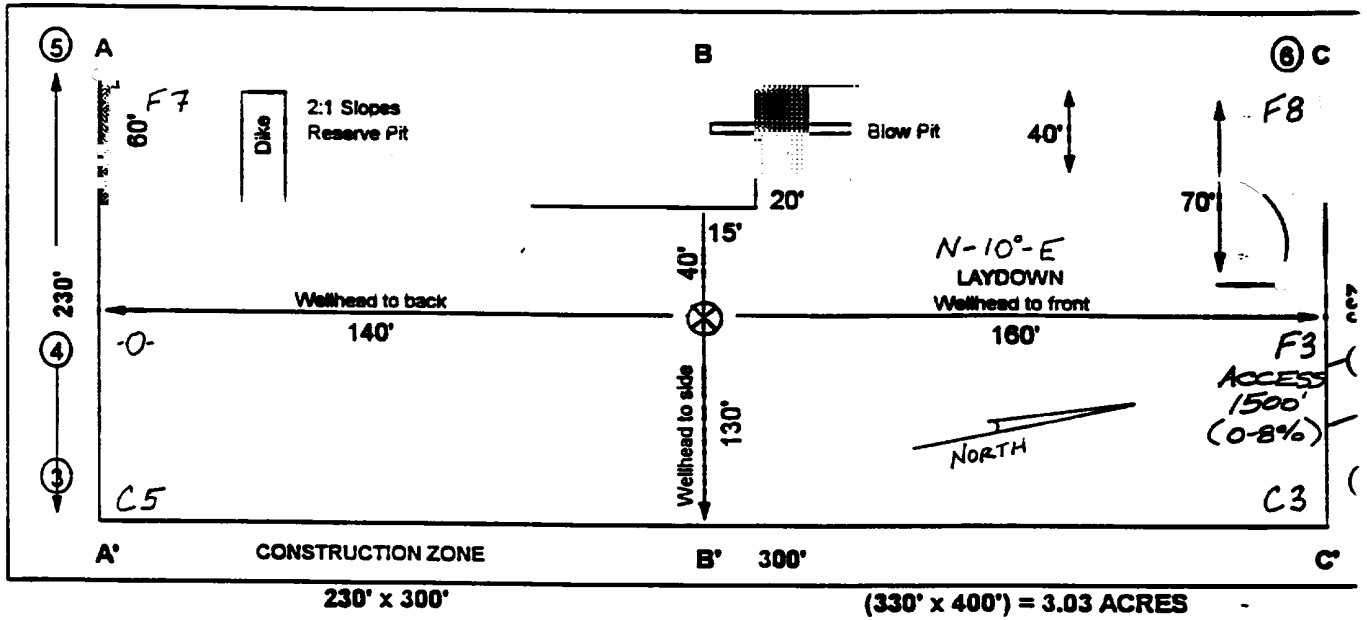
5 A

F7

60'

Dike

2:1 Slopes
Reserve Pit

B

Blow Pit

40'

6 C

F8

20'

70'

15'

40'

N-10°-E

LAYDOWN

230'

Wellhead to back

140'

Wellhead to front

160'

-0-

4

F3

ACCESS
1500'
(0-8%)

Wellhead to side

130'

NORTH

3

C5

C3

A'

CONSTRUCTION ZONE

B'

300'

C'

230' x 300'

(330' x 400') = 3.03 ACRES